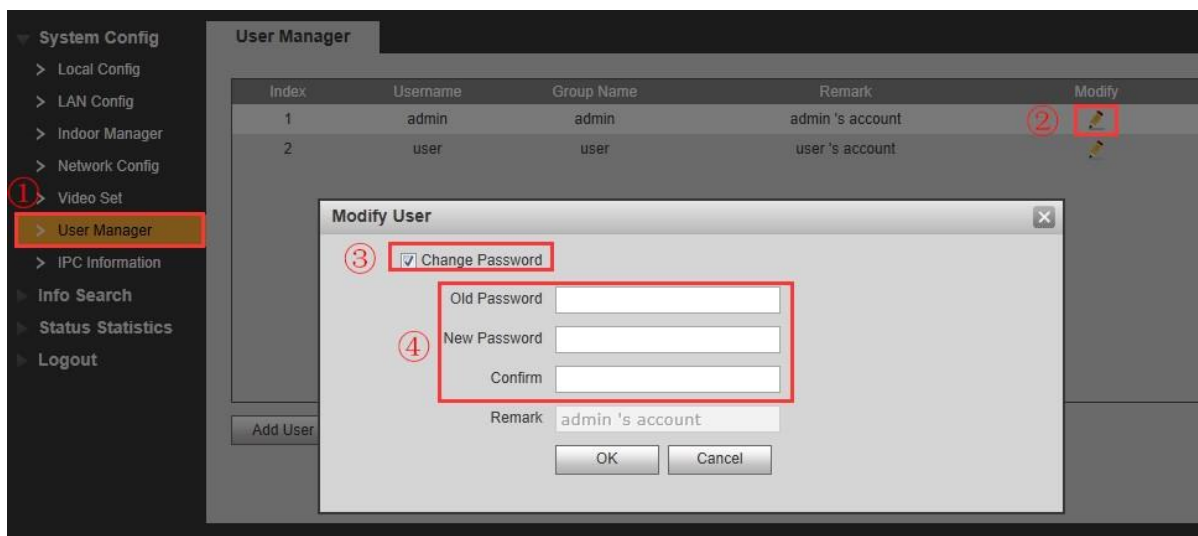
System Config
> Local Config
> LAN Config
> Indoor Manager
> Network Config
① > Video Set
> User Manager
> IPC Information
Info Search
Status Statistics
Logout

User Manager

| Index | Username | Group Name | Remark | Modify |
|---|---|---|---|---|
| 1 | admin | admin | admin 's account | ② |
| 2 | user | user | user 's account | |

Add User

Modify User

③ Change Password

④
Old Password
New Password
Confirm
Remark admin 's account

OK Cancel